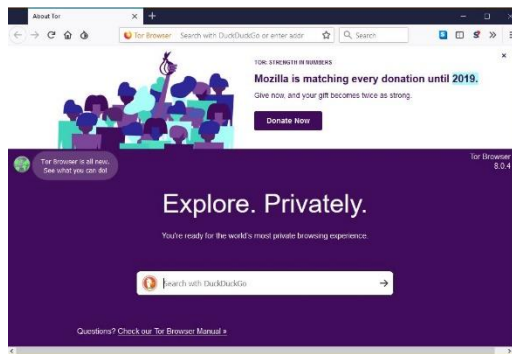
About Tor

Tor Browser Search with DuckDuckGo or enter addr

Search

TOR: STRENGTH IN NUMBERS

Mozilla is matching every donation until 2019.

Give now, and your gift becomes twice as strong.

Donate Now

Tor Browser is all new. See what you can do!

Tor Browser 8.0.4

Explore. Privately.

You're ready for the world's most private browsing experience.

Search with DuckDuckGo

Questions? Check our Tor Browser Manual »